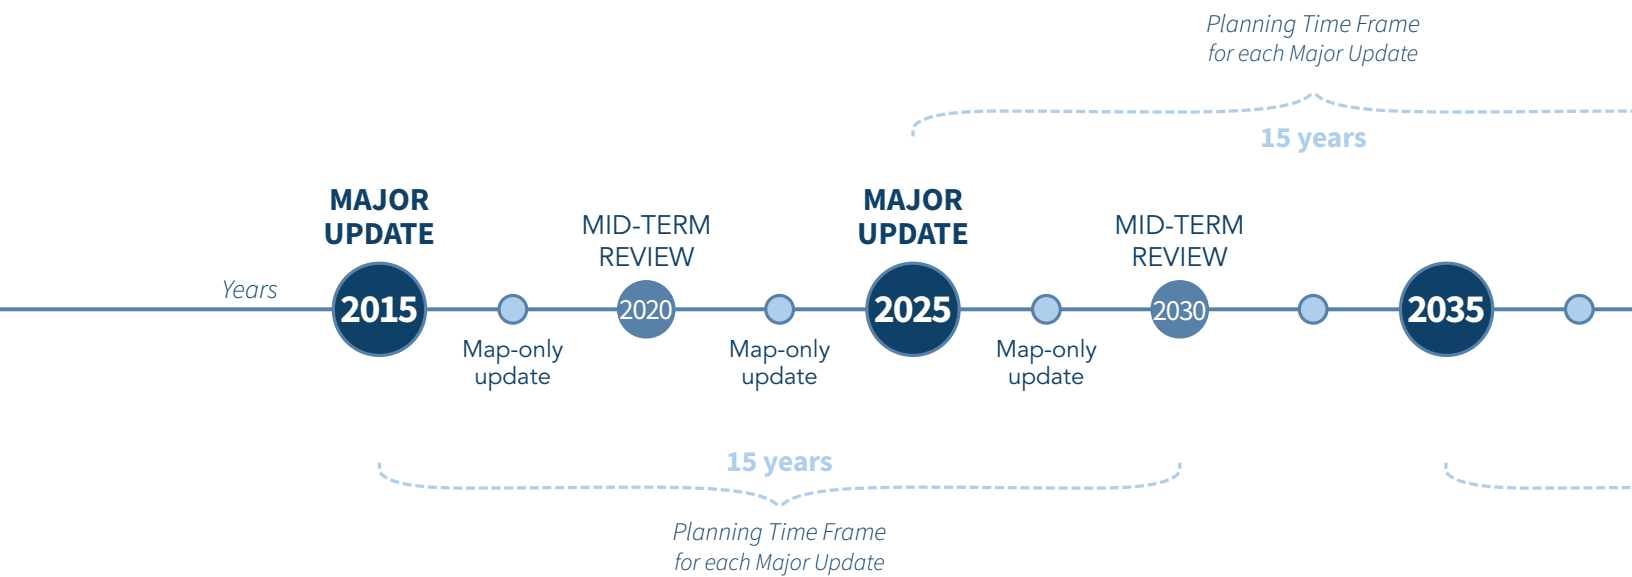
Planning Time Frame
for each Major Update

15 years

MAJOR UPDATE

MID-TERM REVIEW

MAJOR UPDATE

MID-TERM REVIEW

Years

2015

Map-only update

2020

Map-only update

2025

Map-only update

2030

2035

15 years

Planning Time Frame
for each Major Update